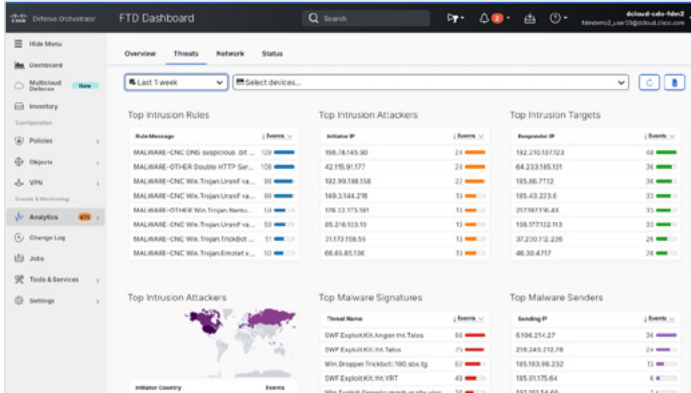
Defense Orchestrator FTD Dashboard Search

dcloud-cdo-ftdv2
ftdemo2_user33@dcloud.cisco.com

Hide Menu
Dashboard
Multicloud Defense New
Inventory
Configuration
Policies
Objects
VPN
Events & Monitoring
Analytics
Change Log
Jobs
Tools & Services
Settings

Overview Threats Network Status

Last 1 week
Select devices...

Top Intrusion Rules

| Rule Message | Events |
|---|---|
| MALWARE-CNC DNS suspicious .bit ... | 108 |
| MALWARE-OTHER Double HTTP Ser... | 108 |
| MALWARE-CNC Win.Trojan.Ursnif va... | 95 |
| MALWARE-CNC Win.Trojan.Ursnif va... | 95 |
| MALWARE-OTHER Win.Trojan.Nemu... | 58 |
| MALWARE-CNC Win.Trojan.Ursnif va... | 51 |
| MALWARE-CNC Win.Trojan.Trickbot ... | 51 |
| MALWARE-CNC Win.Trojan.Emotet v... | 50 |

Top Intrusion Attackers

| Initiator IP | Events |
|---|---|
| 196.78.145.90 | 24 |
| 42.115.91.177 | 24 |
| 192.99.198.158 | 22 |
| 149.3.144.218 | 13 |
| 176.32.173.181 | 13 |
| 65.216.123.13 | 13 |
| 31.170.156.55 | 13 |
| 68.65.65.136 | 13 |

Top Intrusion Targets

| Responder IP | Events |
|---|---|
| 192.210.137.123 | 48 |
| 64.233.185.131 | 36 |
| 195.86.77.12 | 36 |
| 185.43.223.6 | 33 |
| 217.197.16.41 | 33 |
| 138.177.122.113 | 33 |
| 37.230.112.226 | 24 |
| 46.30.47.17 | 24 |

Top Intrusion Attackers

Initiator Country Events

Top Malware Signatures

| Threat Name | Events |
|---|---|
| SWF.Exploit.Kit.Angler.tht.Talos | 88 |
| SWF.Exploit.Kit.tht.Talos | 73 |
| Win.Dropper.Trickbot::100.sbx.tg | 62 |
| SWF.Exploit.Kit.tht.VRT | 43 |

Top Malware Senders

| Sending IP | Events |
|---|---|
| 5.196.214.27 | 34 |
| 216.245.212.78 | 24 |
| 185.183.98.232 | 13 |
| 185.51.175.64 | 6 |